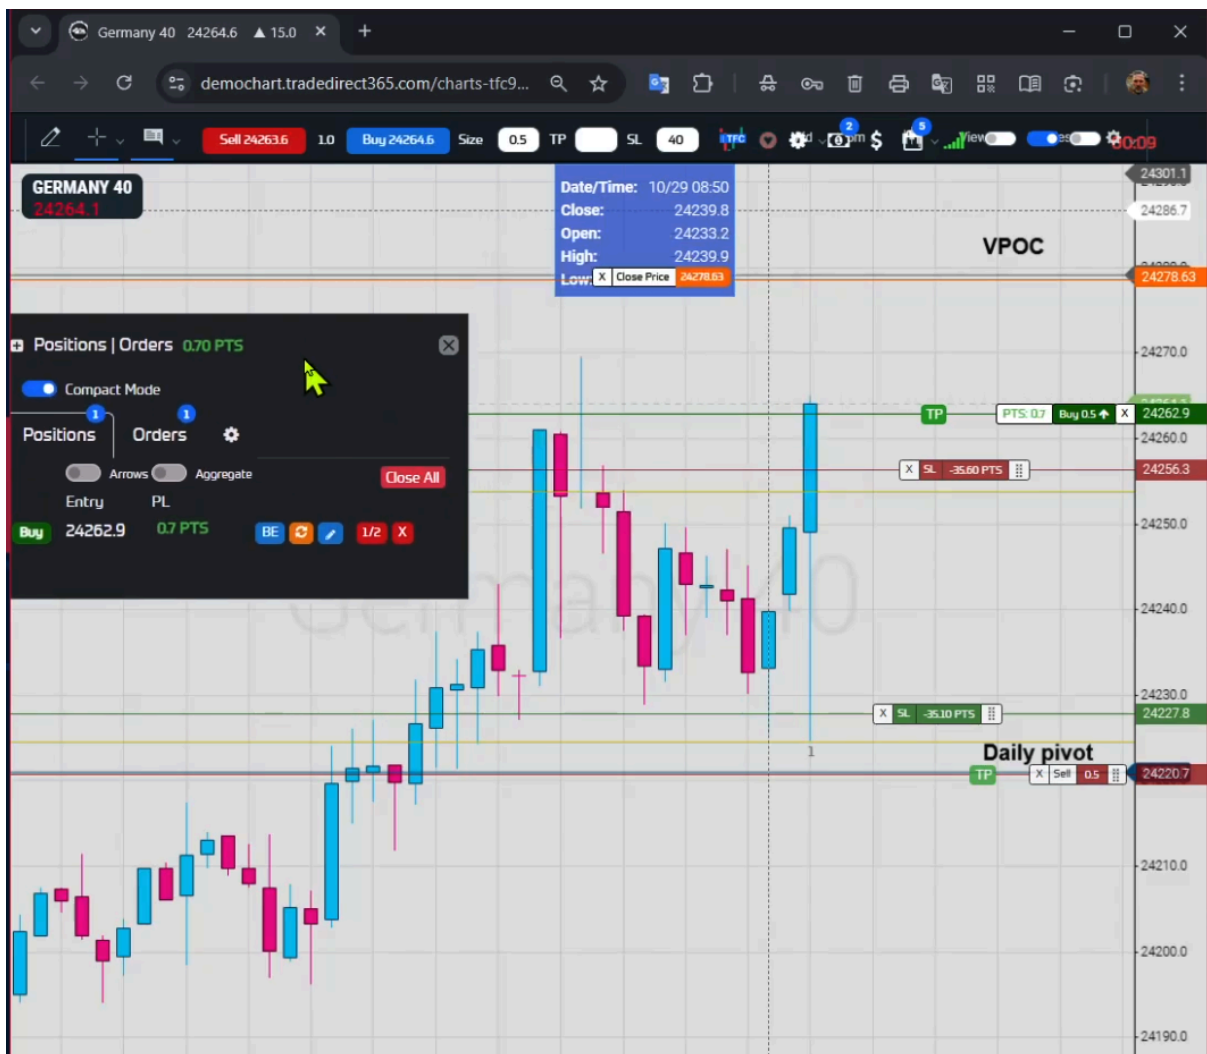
Germany 40 24264.6 ▲ 15.0

demochart.tradedirect365.com/charts-tfc9...

Sell 24263.6 1.0 Buy 24264.6 Size 0.5 TP SL 40

2 5

00:09

GERMANY 40
24264.1

Date/Time: 10/29 08:50
Close: 24239.8
Open: 24233.2
High: 24239.9
Low: X Close Price 24278.63

VPOC

24301.1
24286.7
24278.63
24270.0

Positions | Orders 0.70 PTS

Compact Mode

1 1
Positions Orders

Arrows Aggregate Close All

Entry PL
Buy 24262.9 0.7 PTS BE 1/2 X

TP PTS: 0.7 Buy 0.5 X 24262.9
24260.0
X SL -35.60 PTS 24256.3
24250.0
24240.0
24230.0
X SL -35.10 PTS 24227.8
Daily pivot
TP X Sell 0.5 24220.7
24210.0
24200.0
24190.0

1